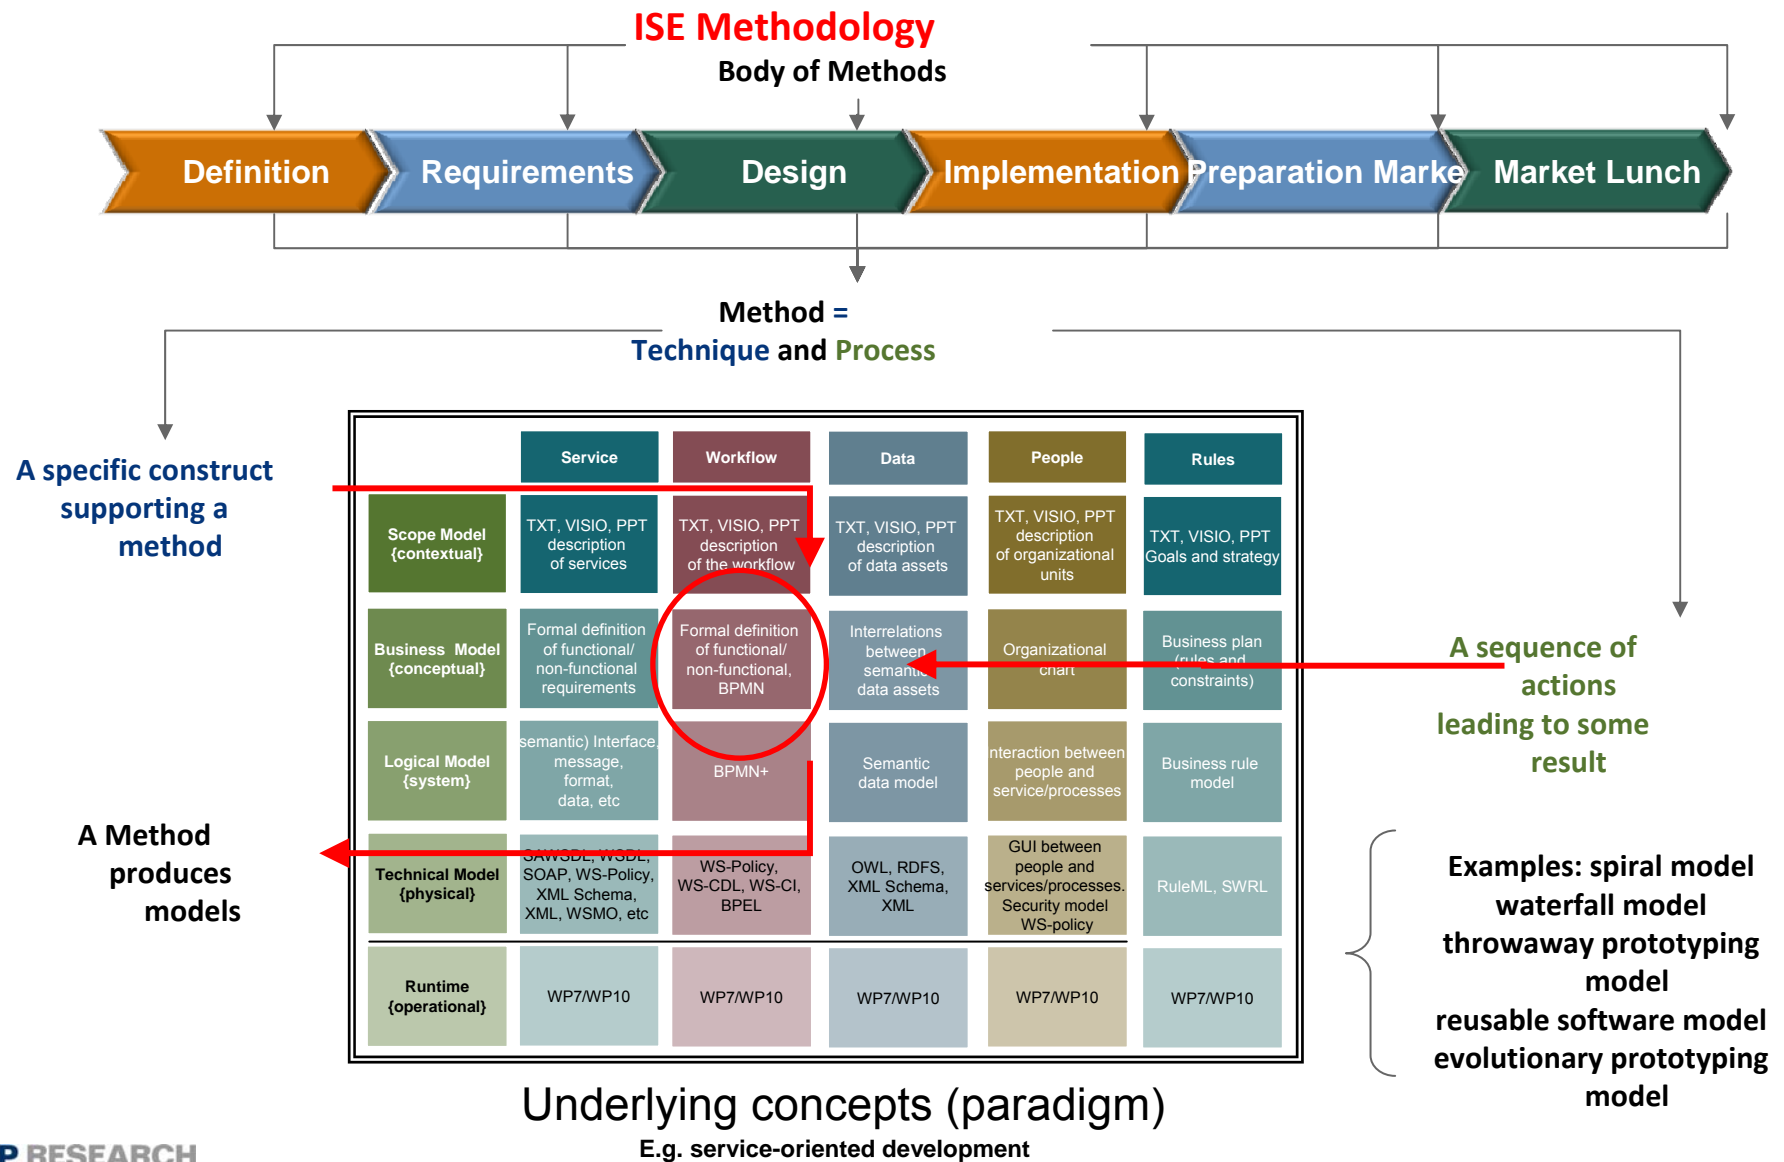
ISE Methodology

Body of Methods

Definition Requirements Design Implementation Preparation Marke Market Lunch

Method = Technique and Process

A specific construct supporting a method

A sequence of actions leading to some result

A Method produces models

|  | Service | Workflow | Data | People | Rules |
|---|---|---|---|---|---|
| Scope Model {contextual} | TXT, VISIO, PPT description of services | TXT, VISIO, PPT description of the workflow | TXT, VISIO, PPT description of data assets | TXT, VISIO, PPT description of organizational units | TXT, VISIO, PPT Goals and strategy |
| Business Model {conceptual} | Formal definition of functional/ non-functional requirements | Formal definition of functional/ non-functional, BPMN | Interrelations between semantic data assets | Organizational chart | Business plan (rules and constraints) |
| Logical Model {system} | semantic) Interface, message, format, data, etc | BPMN+ | Semantic data model | nteraction between people and service/processes | Business rule model |
| Technical Model {physical} | SAWSDL, WSDL, SOAP, WS-Policy, XML Schema, XML, WSMO, etc | WS-Policy, WS-CDL, WS-CI, BPEL | OWL, RDFS, XML Schema, XML | GUI between people and services/processes. Security model WS-policy | RuleML, SWRL |
| Runtime {operational} | WP7/WP10 | WP7/WP10 | WP7/WP10 | WP7/WP10 | WP7/WP10 |

Examples: spiral model
waterfall model
throwaway prototyping model
reusable software model
evolutionary prototyping model

Underlying concepts (paradigm)
E.g. service-oriented development

P RESEARCH